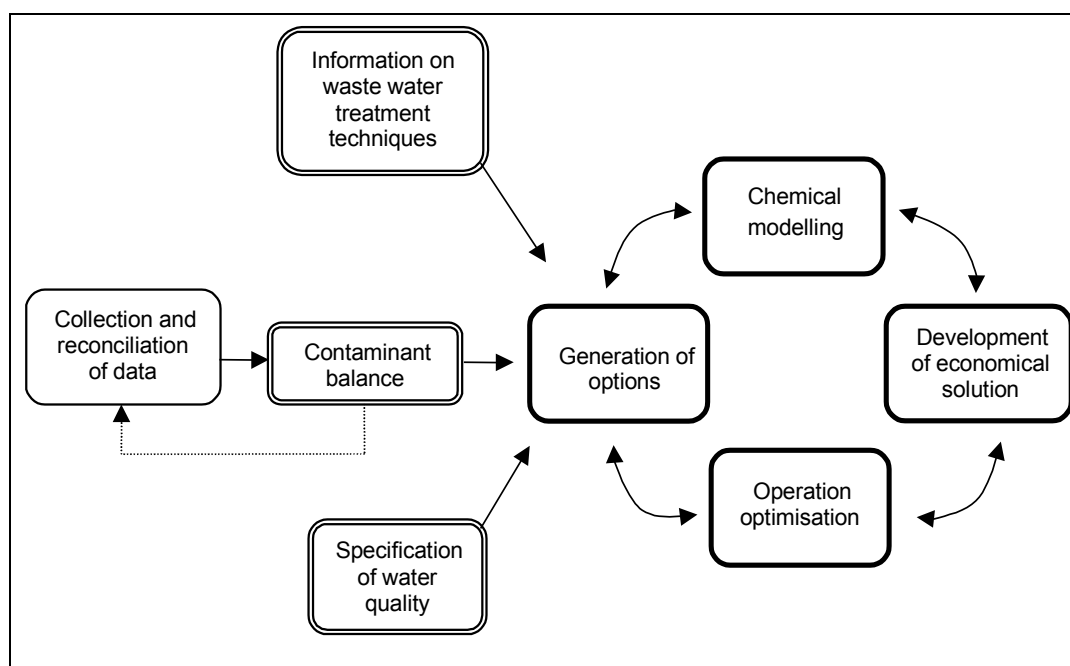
Information on waste water treatment techniques

Chemical modelling

Collection and reconciliation of data

Contaminant balance

Generation of options

Development of economical solution

Operation optimisation

Specification of water quality